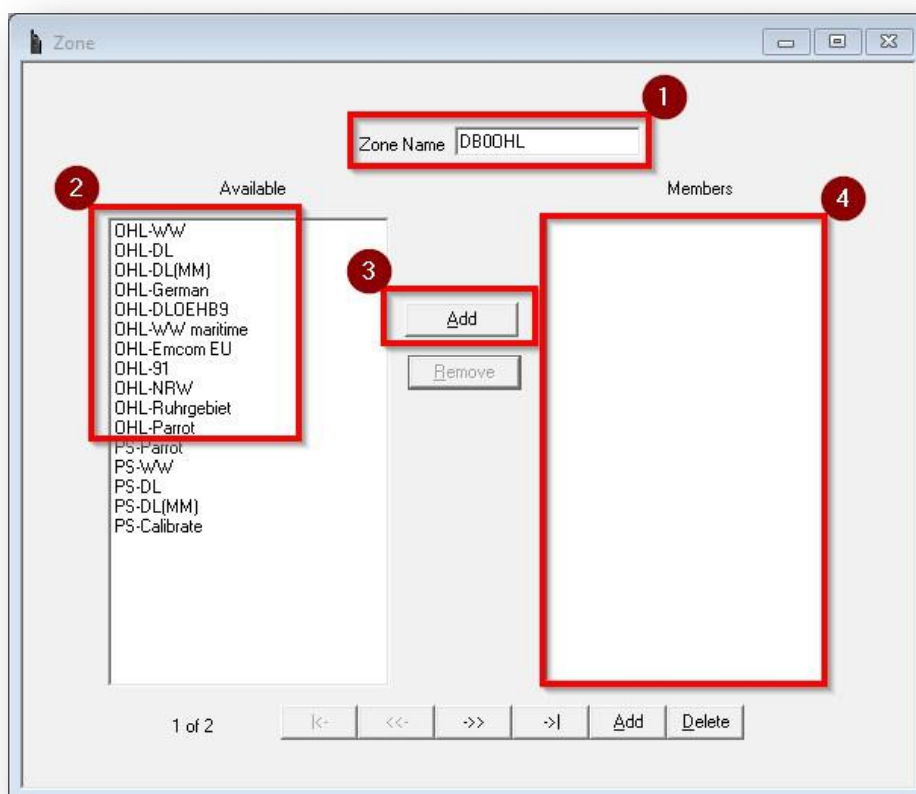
Zone

1

Zone Name DB0OHL

2

Available

Members

4

OHL-WW
OHL-DL
OHL-DL(MM)
OHL-German
OHL-DLOEHB9
OHL-WW maritime
OHL-Emcom EU
OHL-91
OHL-NRW
OHL-Ruhrgebiet
OHL-Parrot
PS-Parrot
PS-WW
PS-DL
PS-DL(MM)
PS-Calibrate

3

Add

Remove

1 of 2

|<-

<<-

->>

->|

Add

Delete